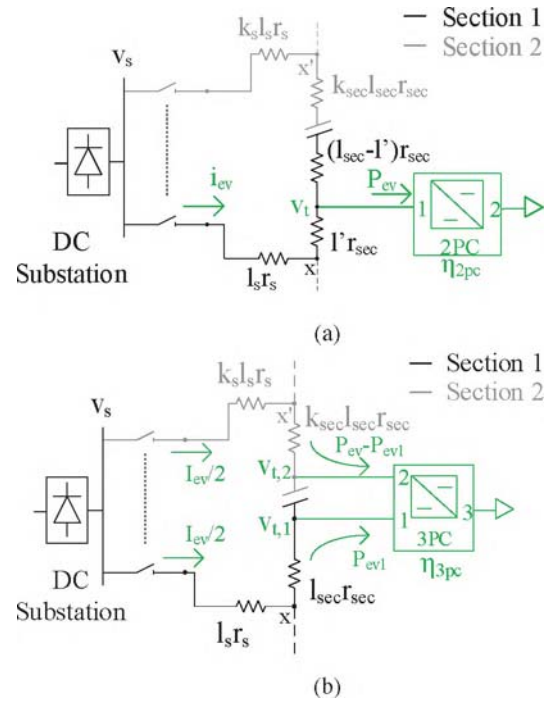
— Section 1
— Section 2

$v_s$

$k_s l_s r_s$

x'

$k_{sec} l_{sec} r_{sec}$

$(l_{sec}-l')r_{sec}$

$i_{ev}$

$P_{ev}$

$v_t$

1

2

$l' r_{sec}$

2PC

$\eta_{2pc}$

DC Substation

$l_s r_s$

x

(a)

— Section 1
— Section 2

$v_s$

$k_s l_s r_s$

x'

$k_{sec} l_{sec} r_{sec}$

$P_{ev}-P_{ev1}$

$I_{ev}/2$

$v_{t,2}$

2

$v_{t,1}$

1

3

$I_{ev}/2$

$P_{ev1}$

3PC

$\eta_{3pc}$

DC Substation

$l_{sec} r_{sec}$

$l_s r_s$

x

(b)